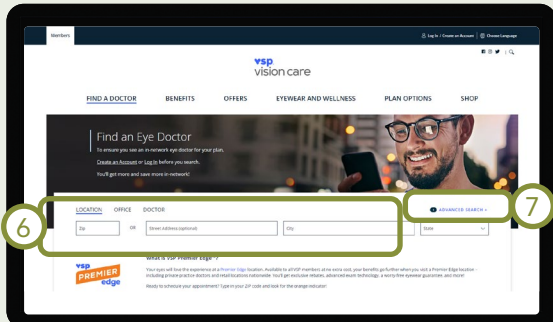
Members

Log In | Create an Account | Choose Language

vsp vision care

FIND A DOCTOR BENEFITS OFFERS EYEWEAR AND WELLNESS PLAN OPTIONS SHOP

Find an Eye Doctor

To ensure you see an in-network eye doctor for your plan, Create an Account or Log In before you search.

You'll get more and save more in-network!

LOCATION OFFICE DOCTOR

ADVANCED SEARCH >

6

7

Zip OR Street Address (optional) City State

What is VSP Premier Edge™?

Your eyes will love the experience at a Premier Edge location. Available to all VSP members, at no extra cost, your benefits go further when you visit a Premier Edge location – including private practice doctors and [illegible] locations nationwide. You'll get exclusive rebates, advanced exam technology, a no-fuss eyewear guarantee, and more!

Ready to schedule your appointment? Type in your ZIP code and look for the orange indicator!

vsp PREMIER edge